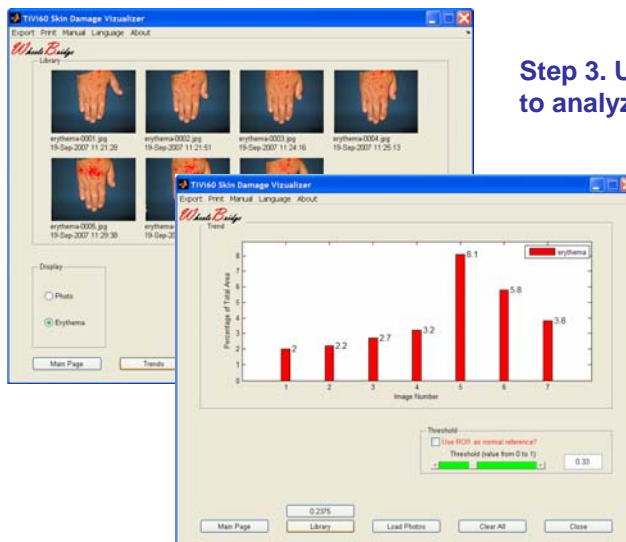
TiVi60 Skin Damage Vizualizer
Export Print Manual Language About
WheelsBridge
Library

erythema-0001.jpg
19-Sep-2007 11:21:28

erythema-0002.jpg
19-Sep-2007 11:21:51

erythema-0003.jpg
19-Sep-2007 11:24:16

erythema-0004.jpg
19-Sep-2007 11:25:13

erythema-0005.jpg
19-Sep-2007 11:29:38

erythema
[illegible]

Display
Photo
Erythema

Main Page
Trends

Step 3. U
to analyz

TiVi60 Skin Damage Vizualizer
Export Print Manual Language About
WheelsBridge
Trend

erythema

Percentage of Total Area
0 1 2 3 4 5 6 7 8 9
2
2.2
2.7
3.2
8.1
5.8
3.8
1 2 3 4 5 6 7
Image Number

Threshold
Use ROI as normal reference?
Threshold (value from 0 to 1)
0.33

0.2375
Main Page
Library
Load Photos
Clear All
Close